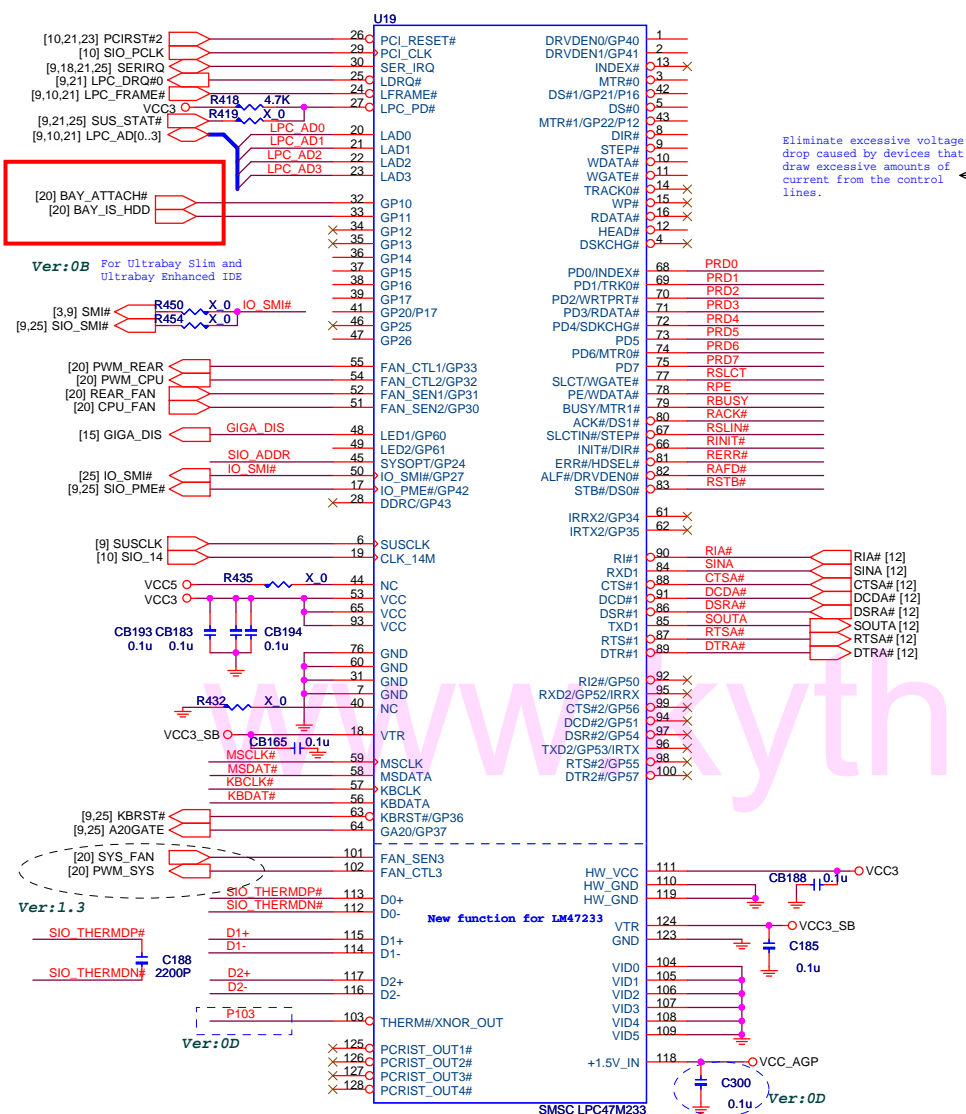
U19

[10,21,23] PCIRST#2
[10] SIO_PCLK
[9,18,21,25] SERIRQ
[9,21] LPC_DRQ#0
[9,10,21] LPC_FRAME#
VCC3
R418 4.7K
R419 X_0
[9,21,25] SUS_STAT#
[9,10,21] LPC_AD[0..3]
LPC_AD0
LPC_AD1
LPC_AD2
LPC_AD3

26 PCI_RESET#
29 PCI_CLK
30 SER_IRQ
25 LDRQ#
24 LFRAME#
27 LPC_PD#
20 LAD0
21 LAD1
22 LAD2
23 LAD3

[20] BAY_ATTACH#
[20] BAY_IS_HDD

32 GP10
33 GP11
34 GP12
35 GP13
36 GP14
37 GP15
38 GP16
39 GP17
41 GP20/P17
46 GP25
47 GP26

Ver:0B For Ultrabay Slim and Ultrabay Enhanced IDE

[3,9] SMI#
[9,25] SIO_SMI#
R450 X_0
R454 X_0
IO_SMI#

[20] PWM_REAR
[20] PWM_CPU
[20] REAR_FAN
[20] CPU_FAN
55 FAN_CTL1/GP33
54 FAN_CTL2/GP32
52 FAN_SEN1/GP31
51 FAN_SEN2/GP30

[15] GIGA_DIS
GIGA_DIS
48 LED1/GP60
49 LED2/GP61
SIO_ADDR
45 SYSOPT/GP24
IO_SMI#
[25] IO_SMI#
[9,25] SIO_PME#
50 IO_SMI#/GP27
17 IO_PME#/GP42
28 DDRC/GP43

[9] SUSCLK
[10] SIO_14
6 SUSCLK
19 CLK_14M

VCC5
R435 X_0
VCC3
44 NC
53 VCC
65 VCC
93 VCC
CB193 CB183 CB194
0.1u 0.1u 0.1u
76 GND
60 GND
31 GND
7 GND
R432 X_0
40 NC
VCC3_SB
CB165 0.1u
18 VTR
MSCLK#
MSDAT#
KBCLK#
KBDAT#
59 MSCLK
58 MSDATA
57 KBCLK
56 KBDATA
[9,25] KBRST#
[9,25] A20GATE
63 KBRST#/GP36
64 GA20/GP37

[20] SYS_FAN
[20] PWM_SYS
101 FAN_SEN3
102 FAN_CTL3
Ver:1.3
SIO_THERMDP#
SIO_THERMDN#
113 D0+
112 D0-
SIO_THERMDP#
SIO_THERMDN#
C188 2200P
D1+
D1-
115 D1+
114 D1-
D2+
D2-
117 D2+
116 D2-
P103
103 THERM#/XNOR_OUT
Ver:0D
125 PCRIST_OUT1#
126 PCRIST_OUT2#
127 PCRIST_OUT3#
128 PCRIST_OUT4#

DRVDEN0/GP40 1
DRVDEN1/GP41 2
INDEX# 13
MTR#0 3
DS#1/GP21/P16 42
DS#0 5
MTR#1/GP22/P12 43
DIR# 8
STEP# 9
WDATA# 10
WGATE# 11
TRACK0# 14
WP# 15
RDATA# 16
HEAD# 12
DSKCHG# 4

Eliminate excessive voltage drop caused by devices that draw excessive amounts of current from the control lines.

PD0/INDEX# 68 PRD0
PD1/TRK0# 69 PRD1
PD2/WRTPRT# 70 PRD2
PD3/RDATA# 71 PRD3
PD4/SDKCHG# 72 PRD4
PD5 73 PRD5
PD6/MTR0# 74 PRD6
PD7 75 PRD7
SLCT/WGATE# 77 RSLCT
PE/WDATA# 78 RPE
BUSY/MTR1# 79 RBUSY
ACK#/DS1# 80 RACK#
SLCTIN#/STEP# 67 RSLIN#
INIT#/DIR# 66 RINIT#
ERR#/HDSEL# 82 RERR#
ALF#/DRVDEN0# 81 RAFD#
STB#/DS0# 83 RSTB#

IRRX2/GP34 61
IRTX2/GP35 62

RI#1 90 RIA#
RXD1 84 SINA
CTS#1 88 CTSA#
DCD#1 91 DCDA#
DSR#1 86 DSRA#
TXD1 85 SOUTA
RTS#1 87 RTSA#
DTR#1 89 DTRA#
RIA# [12]
SINA [12]
CTSA# [12]
DCDA# [12]
DSRA# [12]
SOUTA [12]
RTSA# [12]
DTRA# [12]

RI2#/GP50 92
RXD2/GP52/IRRX 95
CTS#2/GP56 99
DCD#2/GP51 94
DSR#2/GP54 97
TXD2/GP53/IRTX 96
RTS#2/GP55 98
DTR2#/GP57 100

HW_VCC 111
HW_GND 110
HW_GND 119
CB188 0.1u
VCC3
New function for LM47233
VTR 124
GND 123
VCC3_SB
C185 0.1u
VID0 104
VID1 105
VID2 106
VID3 107
VID4 108
VID5 109
+1.5V_IN 118
VCC_AGP
C300 0.1u
Ver:0D
SMSC LPC47M233
www.kyth